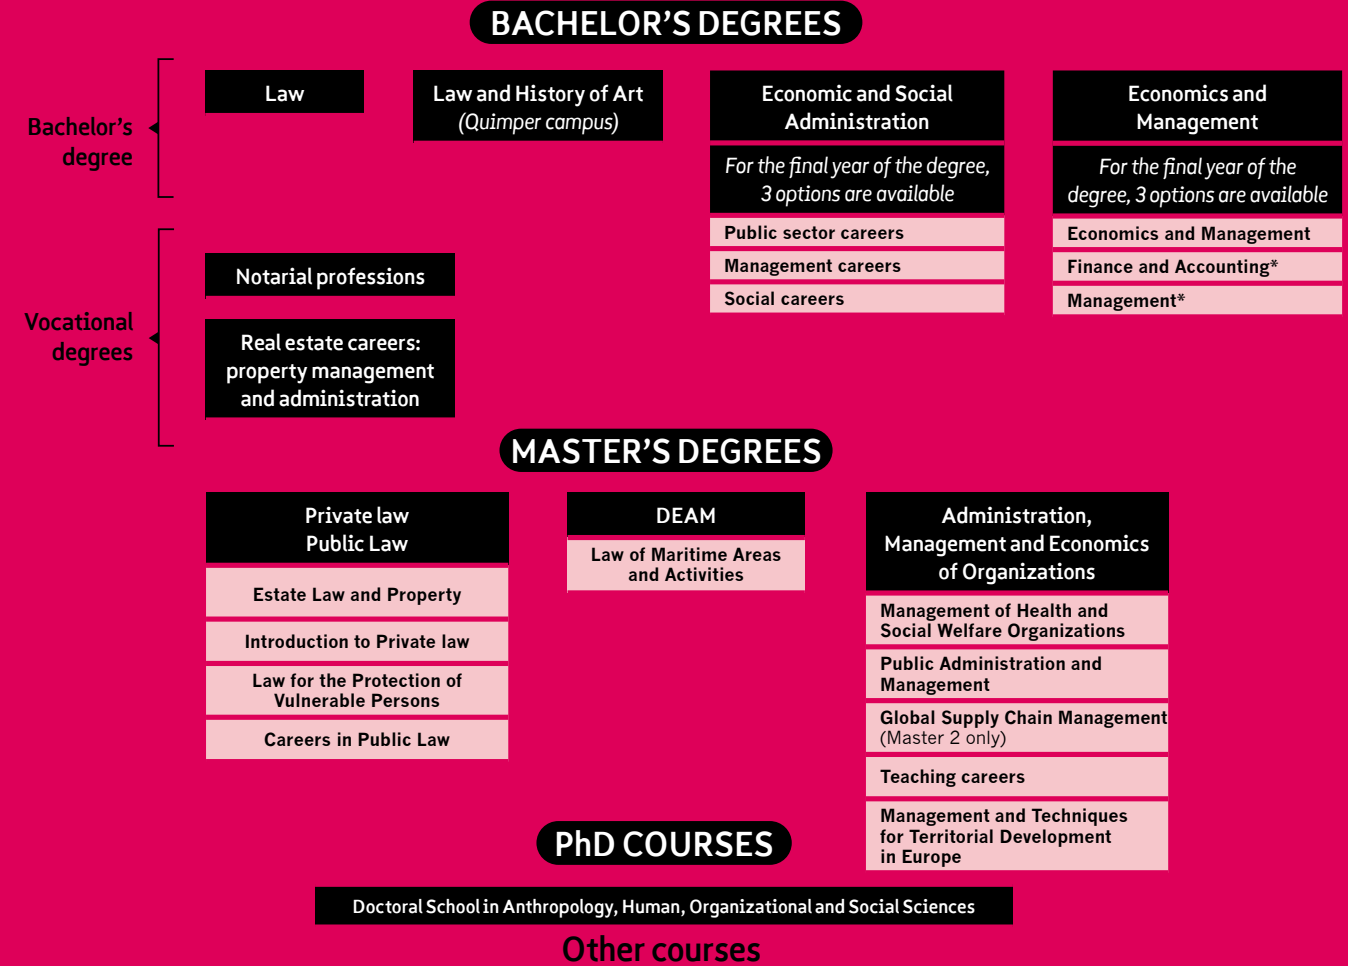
BACHELOR'S DEGREES

Bachelor's degree

Law

Law and History of Art (Quimper campus)

Economic and Social Administration

For the final year of the degree, 3 options are available

Public sector careers

Management careers

Social careers

Economics and Management

For the final year of the degree, 3 options are available

Economics and Management

Finance and Accounting*

Management*

Vocational degrees

Notarial professions

Real estate careers: property management and administration

MASTER'S DEGREES

Private law
Public Law

Estate Law and Property

Introduction to Private law

Law for the Protection of Vulnerable Persons

Careers in Public Law

DEAM

Law of Maritime Areas and Activities

Administration, Management and Economics of Organizations

Management of Health and Social Welfare Organizations

Public Administration and Management

Global Supply Chain Management (Master 2 only)

Teaching careers

Management and Techniques for Territorial Development in Europe

PhD COURSES

Doctoral School in Anthropology, Human, Organizational and Social Sciences

Other courses